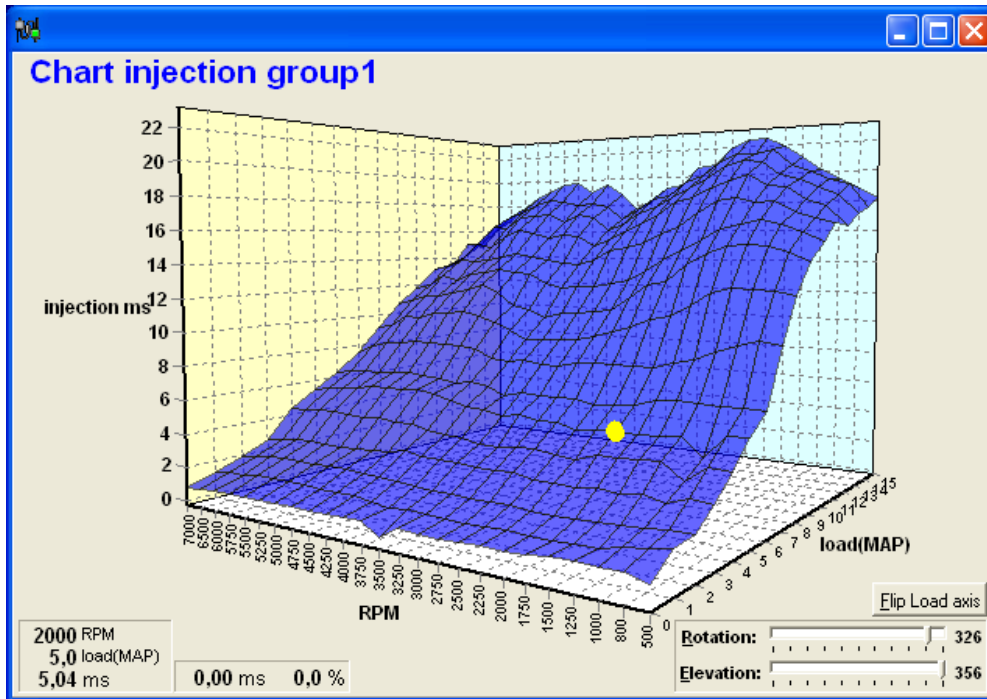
Chart injection group1

22
20
18
16
14
injection ms 12
10
8
6
4
2
0

7000 6500 6000 5750 5500 5250 5000 4750 4500 4250 4000 3750 3500 3250 3000 2750 2500 2250 2000 1750 1500 1250 1000 800 500

RPM

1 2 3 4 5 6 7 8 9 10 11 12 13 14 15

load(MAP)

Flip Load axis

Rotation: 326

Elevation: 356

2000 RPM
5,0 load(MAP)
5,04 ms

0,00 ms 0,0 %